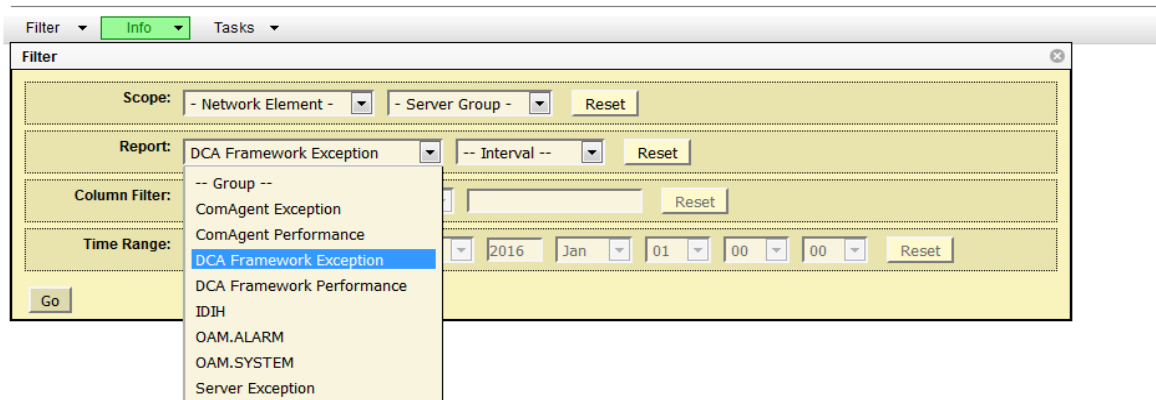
Filter ▾ Info ▾ Tasks ▾

Filter

Scope: - Network Element - - Server Group - Reset

Report: DCA Framework Exception -- Interval -- Reset

-- Group --
ComAgent Exception
ComAgent Performance
DCA Framework Exception
DCA Framework Performance
IDIH
OAM.ALARM
OAM.SYSTEM
Server Exception

Column Filter: Reset

Time Range: 2016 Jan 01 00 00 Reset

Go